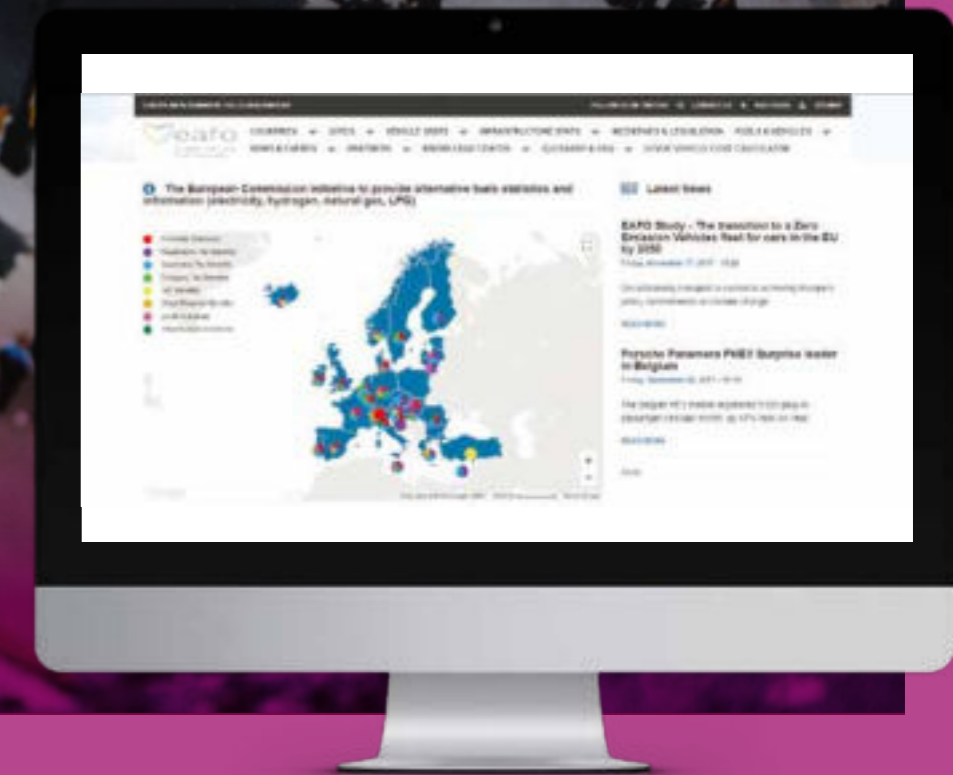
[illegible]

eafo COUNTRIES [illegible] CITIES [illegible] VEHICLE USERS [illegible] INFRASTRUCTURE STATS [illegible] INCENTIVES & LEGISLATION FUELS & VEHICLES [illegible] NEWS & EVENTS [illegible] KNOWLEDGE CENTER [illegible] GLOSSARY & FAQ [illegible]

The European Commission initiative to provide alternative fuels statistics and information (electricity, hydrogen, natural gas, LPG)

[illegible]

Latest News

EAFO Study - The transition to a Zero Emission Vehicles fleet for cars in the EU by 2050

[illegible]

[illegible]

Porsche Panamera PHEV Surprise leader in Belgium

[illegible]

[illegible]